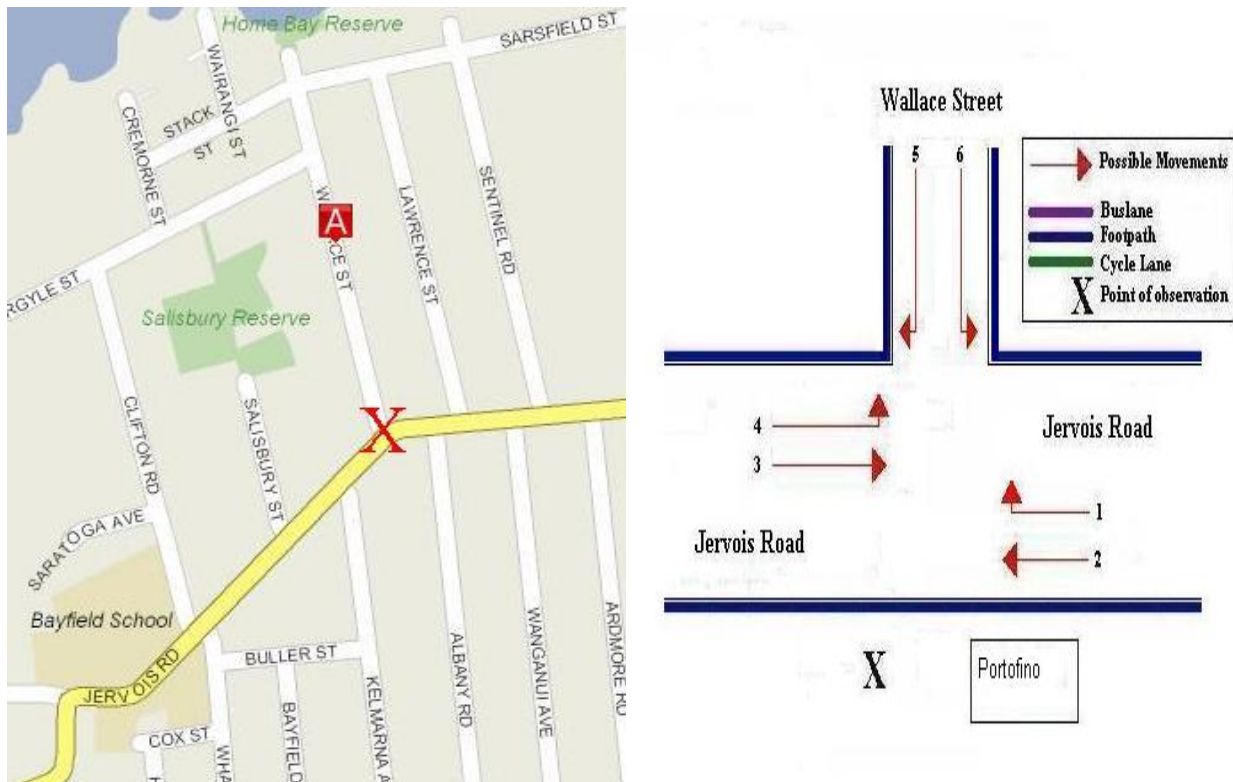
Home Bay Reserve
SARSFIELD ST
WAIRANGI ST
STACK ST
CREMORNE ST
SENTINEL RD
LAWRENCE ST
WALLACE ST
A
RGYLE ST
Salisbury Reserve
CLIFTON RD
SALISBURY ST
X
SARATOGA AVE
Bayfield School
JERVOIS RD
BULLER ST
ALBANY RD
WANGANUI AVE
ARDMORE RD
KELMARNA A
BAYFIELD
COX ST
WHA

Wallace Street
5
6
Possible Movements
Buslane
Footpath
Cycle Lane
X Point of observation
4
3
Jervois Road
1
2
Jervois Road
X
Portofino